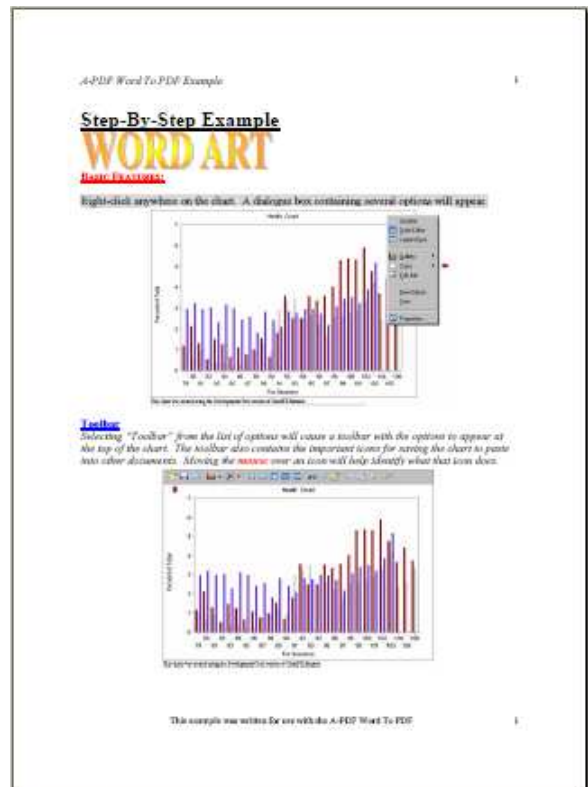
A-PDF Word To PDF Example

1

Step-By-Step Example

WORD ART

BASIC FEATURES:

Right-click anywhere on the chart. A dialogue box containing several options will appear.

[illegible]

Toolbar

Selecting "Toolbar" from the list of options will cause a toolbar with the options to appear at the top of the chart. The toolbar also contains the important icons for saving the chart to paste into other documents. Moving the mouse over an icon will help identify what that icon does.

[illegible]

This example was written for use with the A-PDF Word To PDF

1